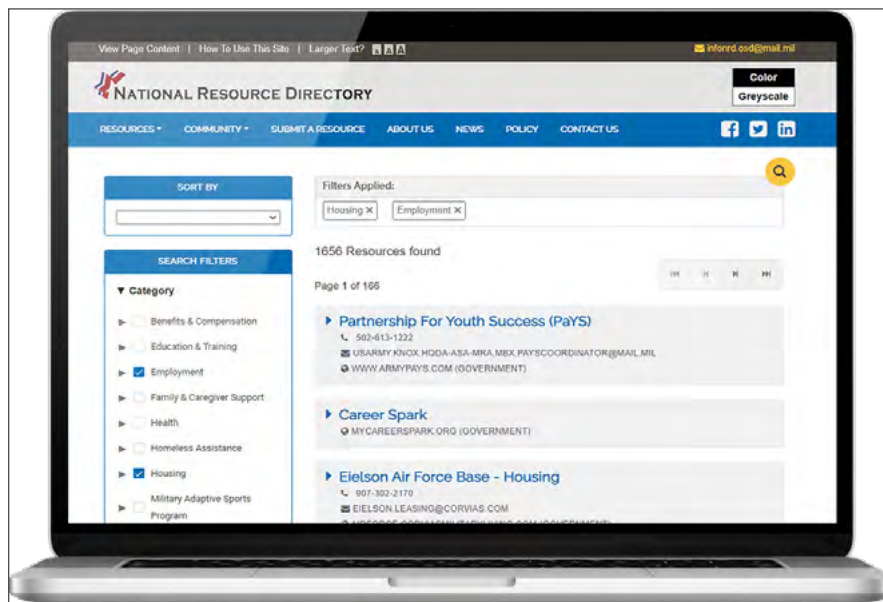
View Page Content | How To Use This Site | Larger Text? A A A

infonrd.osd@mail.mil

NATIONAL RESOURCE DIRECTORY

Color

Greyscale

RESOURCES ▾ COMMUNITY ▾ SUBMIT A RESOURCE ABOUT US NEWS POLICY CONTACT US

SORT BY

SEARCH FILTERS

▼ Category

Benefits & Compensation

Education & Training

Employment

Family & Caregiver Support

Health

Homeless Assistance

Housing

Military Adaptive Sports Program

Filters Applied:

Housing ✕ Employment ✕

1656 Resources found

Page 1 of 166

Partnership For Youth Success (PaYS)

502-613-1222

USARMY.KNOX.HQDA-ASA-MRA.MBX.PAYSCOORDINATOR@MAIL.MIL

WWW.ARMYPAYS.COM (GOVERNMENT)

Career Spark

MYCAREERSPARK.ORG (GOVERNMENT)

Eielson Air Force Base - Housing

907-302-2170

EIELSON.LEASING@CORVIAS.COM

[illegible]